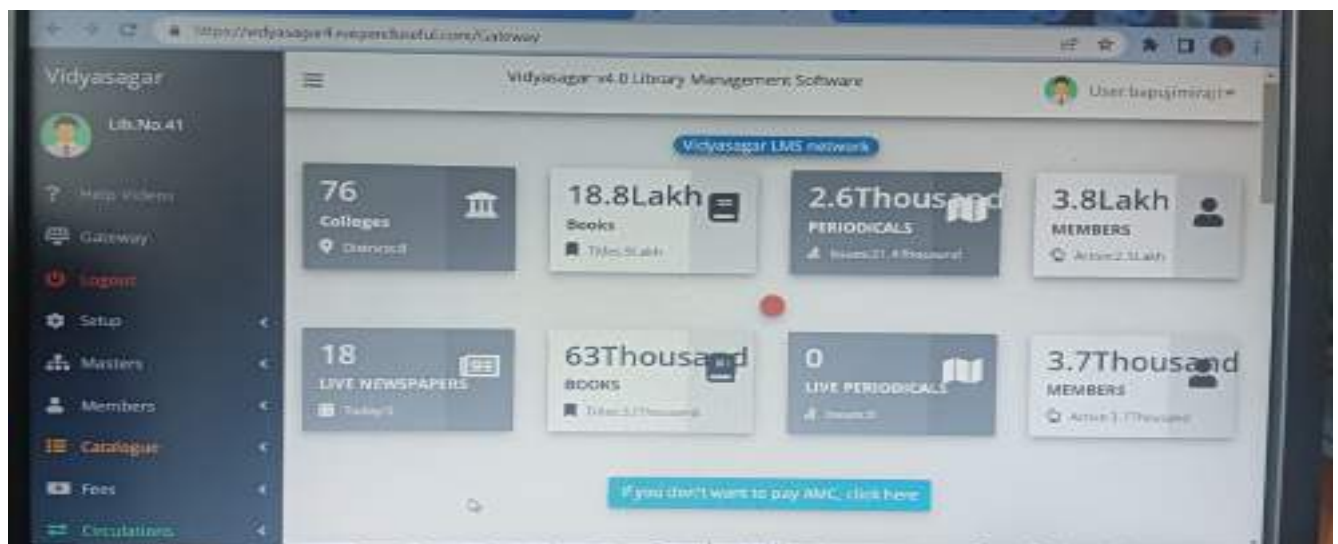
https://vidyasagar4.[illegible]/Gateway

Vidyasagar

Lib.No.41

Help Videos

Gateway

Logout

Setup

Masters

Members

Catalogue

Fees

Circulations

Vidyasagar v4.0 Library Management Software

User:bapujimiraji

Vidyasagar LMS network

76
Colleges
Dharwad

18.8Lakh
Books
Titles:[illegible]Lakh

2.6Thousand
PERIODICALS
Issues:21.4Thousand

3.8Lakh
MEMBERS
Active:2.3Lakh

18
LIVE NEWSPAPERS
Today's

63Thousand
BOOKS
Titles:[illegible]Thousand

0
LIVE PERIODICALS
Issues:0

3.7Thousand
MEMBERS
Active:3.7Thousand

If you don't want to pay AMC, click here